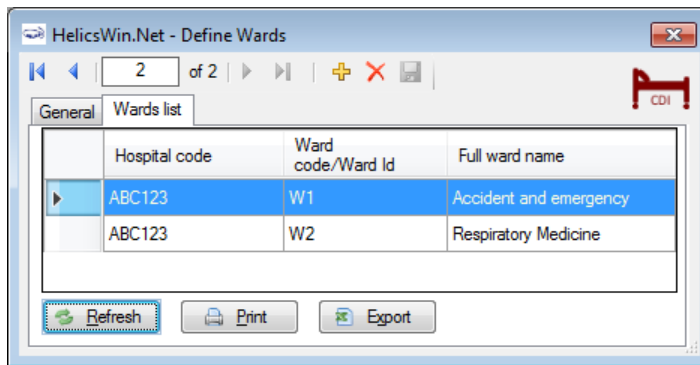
HelicsWin.Net - Define Wards

2 of 2

CDI

General | Wards list

| | Hospital code | Ward code/Ward Id | Full ward name |
|---|---|---|---|
| ▶ | ABC123 | W1 | Accident and emergency |
| | ABC123 | W2 | Respiratory Medicine |

Refresh | Print | Export